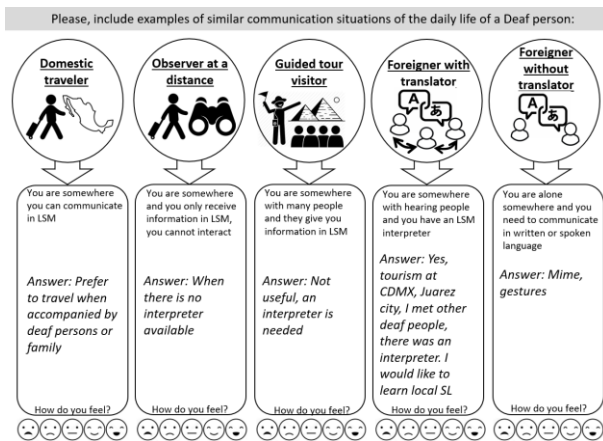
Please, include examples of similar communication situations of the daily life of a Deaf person:

Domestic traveler

You are somewhere you can communicate in LSM

Answer: Prefer to travel when accompanied by deaf persons or family

How do you feel?

Observer at a distance

You are somewhere and you only receive information in LSM, you cannot interact

Answer: When there is no interpreter available

How do you feel?

Guided tour visitor

You are somewhere with many people and they give you information in LSM

Answer: Not useful, an interpreter is needed

How do you feel?

Foreigner with translator

A あ

You are somewhere with hearing people and you have an LSM interpreter

Answer: Yes, tourism at CDMX, Juarez city, I met other deaf people, there was an interpreter. I would like to learn local SL

How do you feel?

Foreigner without translator

A あ

You are alone somewhere and you need to communicate in written or spoken language

Answer: Mime, gestures

How do you feel?